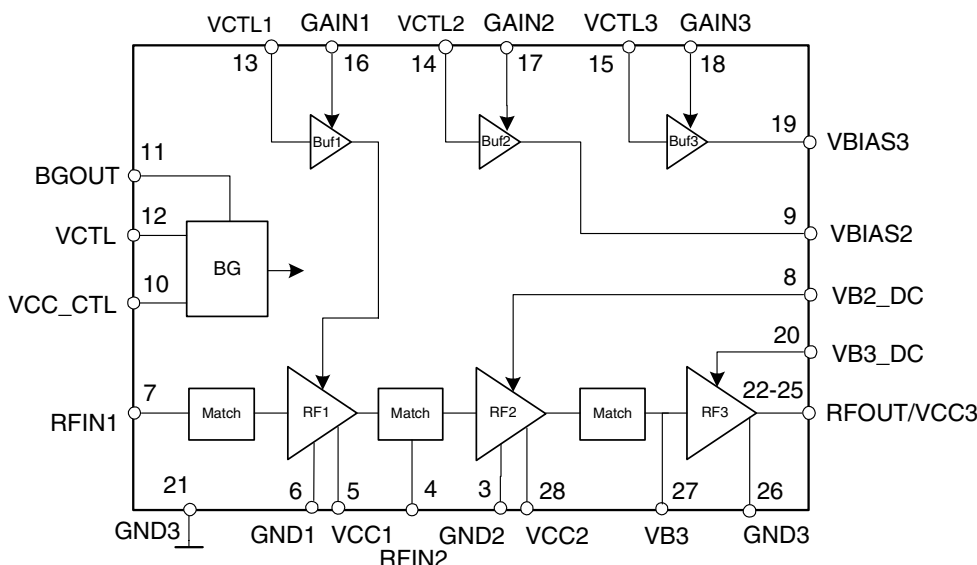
VCTL1 GAIN1 VCTL2 GAIN2 VCTL3 GAIN3
13 16 14 17 15 18
Buf1 Buf2 Buf3
19 VBIAS3
11 BGOUT
12 VCTL
BG
10 VCC_CTL
9 VBIAS2
8 VB2_DC
20 VB3_DC
7 RFIN1
Match RF1 Match RF2 Match RF3
22-25 RFOUT/VCC3
21 6 5 4 3 28 27 26
GND3 GND1 VCC1 RFIN2 GND2 VCC2 VB3 GND3